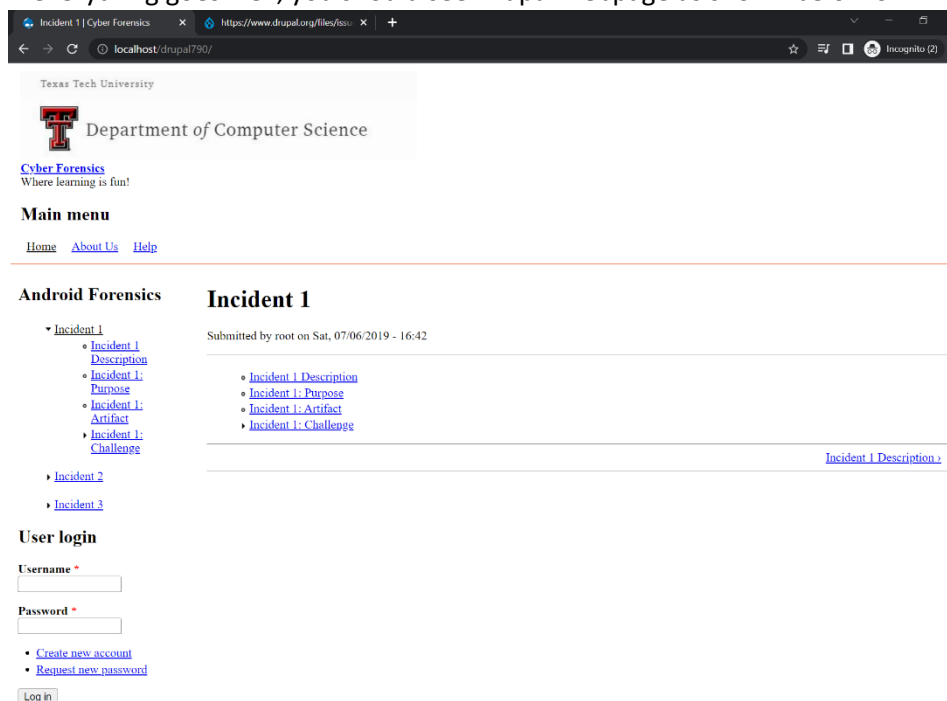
Incident 1 | Cyber Forensics
https://www.drupal.org/files/issu
localhost/drupal790/
Incognito (2)

Texas Tech University

Department of Computer Science

Cyber Forensics
Where learning is fun!

Main menu

Home About Us Help

Android Forensics

Incident 1
Incident 1 Description
Incident 1: Purpose
Incident 1: Artifact
Incident 1: Challenge

Incident 2

Incident 3

User login

Username *

Password *

Create new account
Request new password

Log in

Incident 1

Submitted by root on Sat, 07/06/2019 - 16:42

Incident 1 Description
Incident 1: Purpose
Incident 1: Artifact
Incident 1: Challenge

Incident 1 Description ›